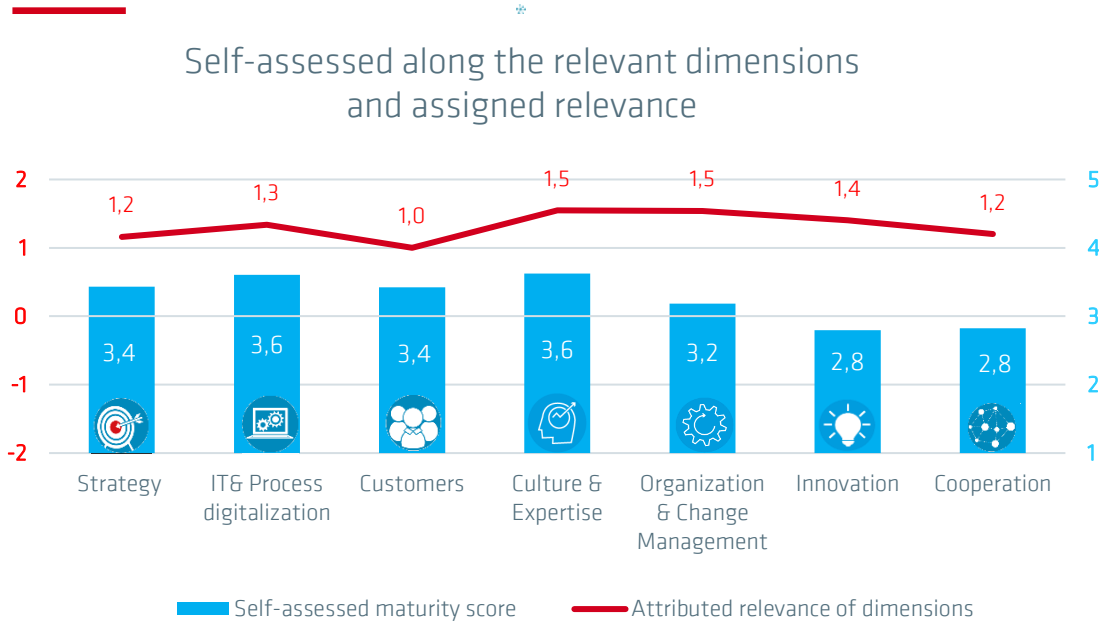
Self-assessed along the relevant dimensions and assigned relevance

2
1
0
-1
-2

5
4
3
2
1

1,2
1,3
1,0
1,5
1,5
1,4
1,2

3,4
3,6
3,4
3,6
3,2
2,8
2,8

Strategy
IT& Process digitalization
Customers
Culture & Expertise
Organization & Change Management
Innovation
Cooperation

Self-assessed maturity score
Attributed relevance of dimensions